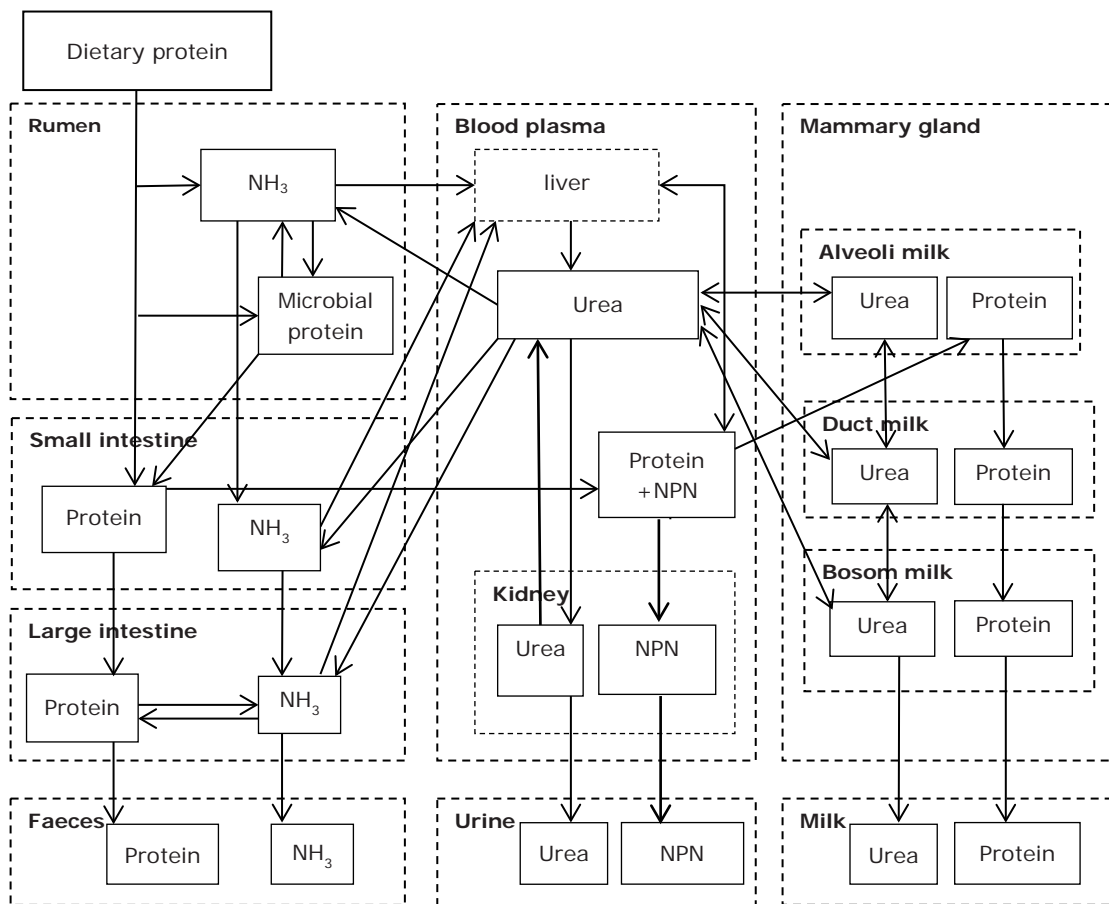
Dietary protein

Rumen

$NH_3$

Microbial protein

Small intestine

Protein

$NH_3$

Large intestine

Protein

$NH_3$

Faeces

Protein

$NH_3$

Blood plasma

liver

Urea

Protein +NPN

Kidney

Urea

NPN

Urine

Urea

NPN

Mammary gland

Alveoli milk

Urea

Protein

Duct milk

Urea

Protein

Bosom milk

Urea

Protein

Milk

Urea

Protein